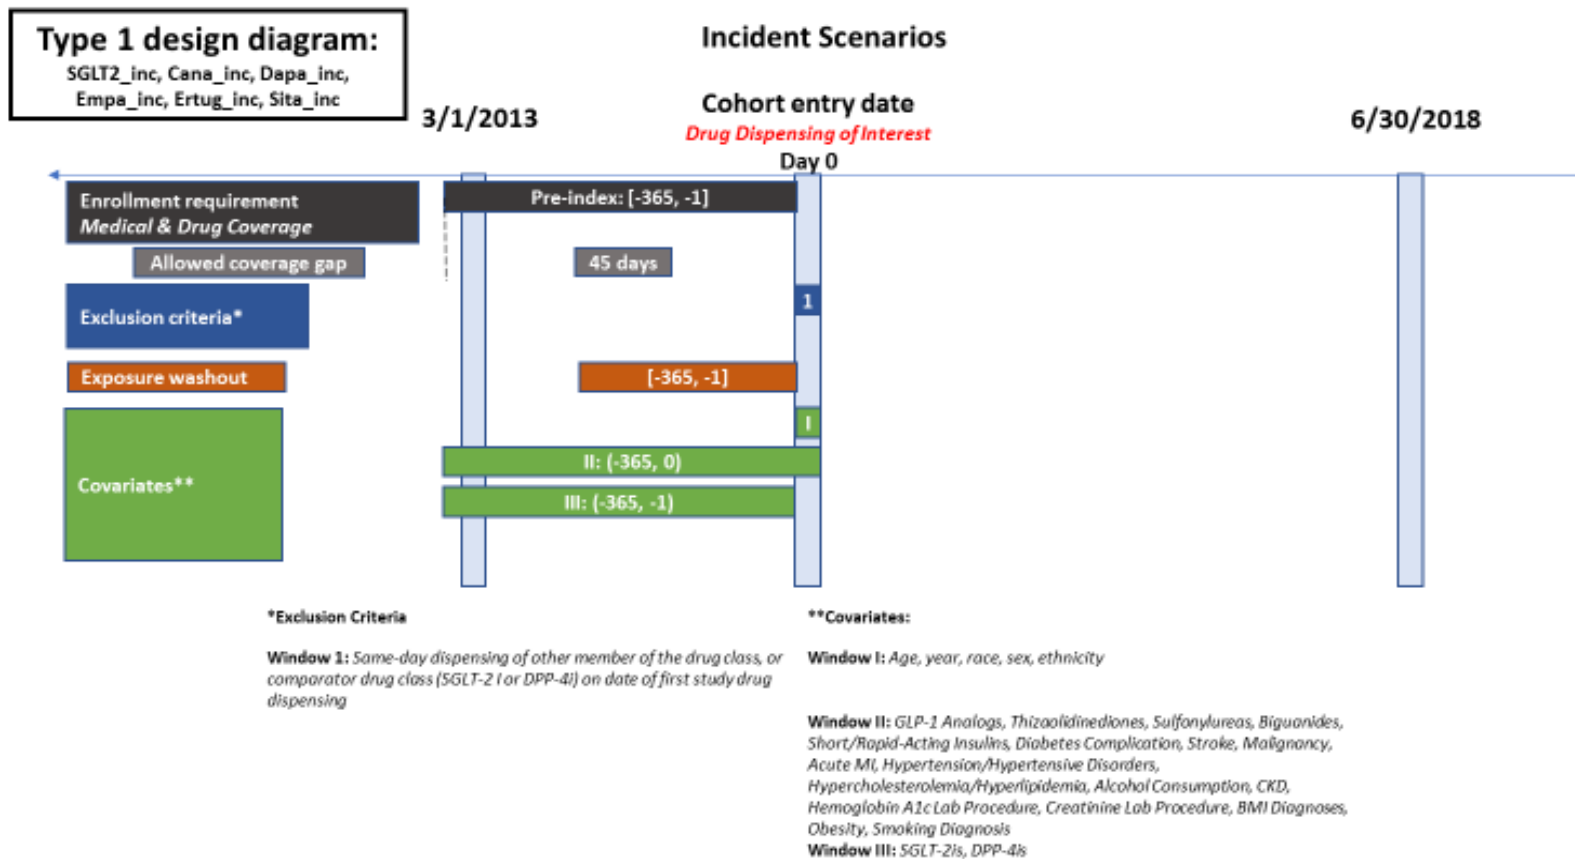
Type 1 design diagram:
SGLT2_inc, Cana_inc, Dapa_inc, Empa_inc, Ertug_inc, Sita_inc

Incident Scenarios

3/1/2013

Cohort entry date
Drug Dispensing of Interest
Day 0

6/30/2018

Enrollment requirement
Medical & Drug Coverage

Pre-index: [-365, -1]

Allowed coverage gap

45 days

Exclusion criteria*

1

Exposure washout

[-365, -1]

I

Covariates**

II: (-365, 0)

III: (-365, -1)

*Exclusion Criteria

Window 1: Same-day dispensing of other member of the drug class, or comparator drug class (SGLT-2 I or DPP-4i) on date of first study drug dispensing

**Covariates:

Window I: Age, year, race, sex, ethnicity

Window II: GLP-1 Analogs, Thiazolidinediones, Sulfonylureas, Biguanides, Short/Rapid-Acting Insulins, Diabetes Complication, Stroke, Malignancy, Acute MI, Hypertension/Hypertensive Disorders, Hypercholesterolemia/Hyperlipidemia, Alcohol Consumption, CKD, Hemoglobin A1c Lab Procedure, Creatinine Lab Procedure, BMI Diagnoses, Obesity, Smoking Diagnosis
Window III: SGLT-2is, DPP-4is